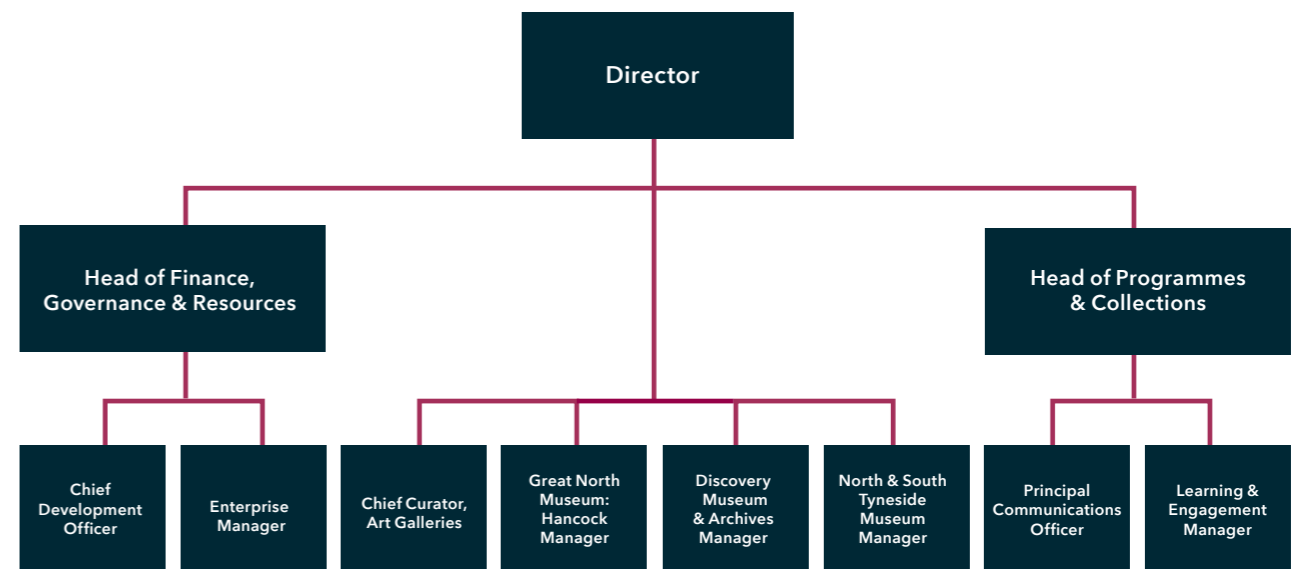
Director

Head of Finance, Governance & Resources

Head of Programmes & Collections

Chief Development Officer

Enterprise Manager

Chief Curator, Art Galleries

Great North Museum: Hancock Manager

Discovery Museum & Archives Manager

North & South Tyneside Museum Manager

Principal Communications Officer

Learning & Engagement Manager